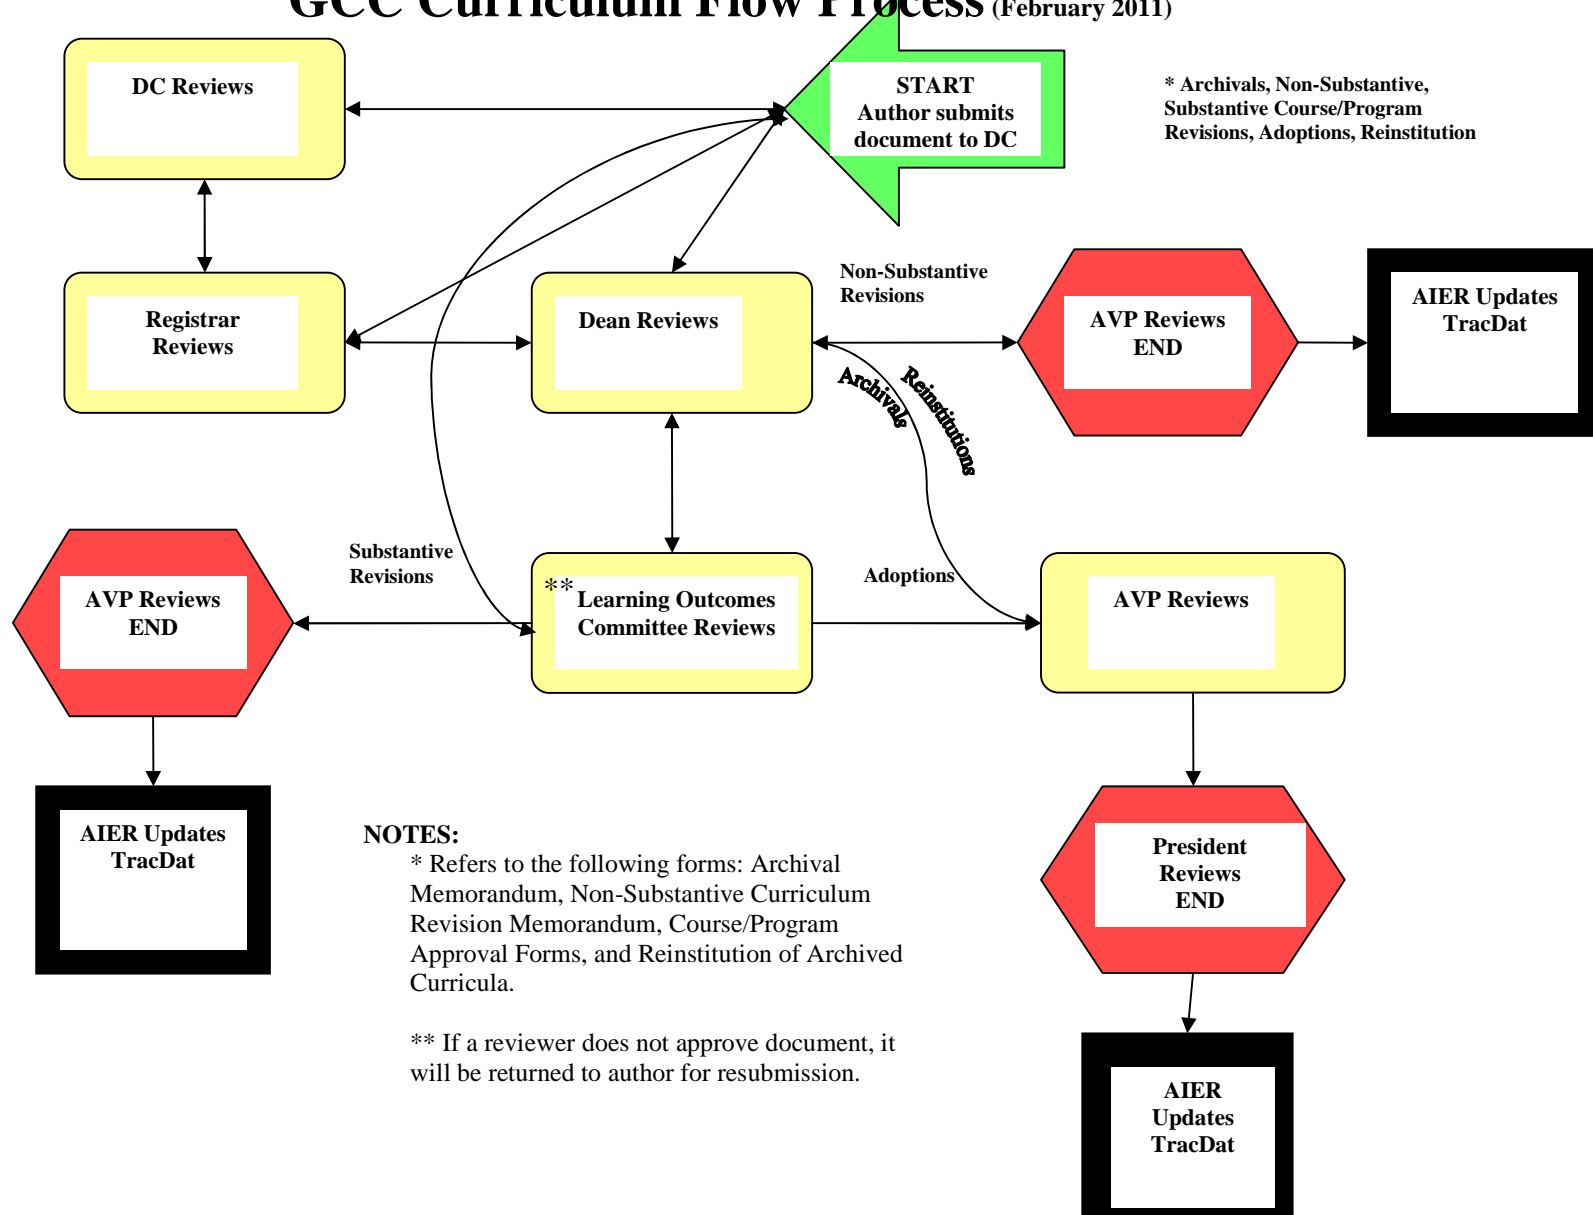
GCC Curriculum Flow Process (February 2011)

DC Reviews

START
Author submits
document to DC

* Archivals, Non-Substantive, Substantive Course/Program Revisions, Adoptions, Reinstitution

Registrar
Reviews

Dean Reviews

Non-Substantive
Revisions

AVP Reviews
END

AIER Updates
TracDat

Archivals

Reinstitutions

Substantive
Revisions

AVP Reviews
END

** Learning Outcomes
Committee Reviews

Adoptions

AVP Reviews

AIER Updates
TracDat

NOTES:
* Refers to the following forms: Archival Memorandum, Non-Substantive Curriculum Revision Memorandum, Course/Program Approval Forms, and Reinstitution of Archived Curricula.

** If a reviewer does not approve document, it will be returned to author for resubmission.

President
Reviews
END

AIER
Updates
TracDat